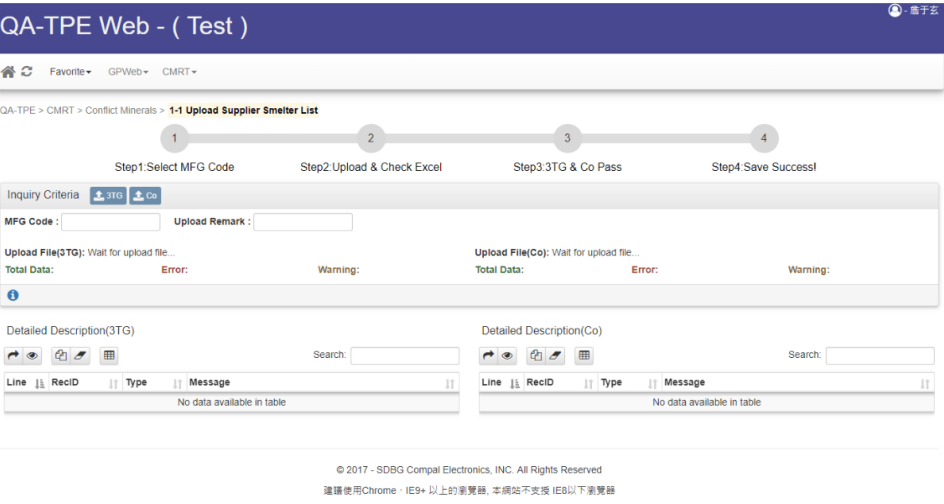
QA-TPE Web - ( Test )

- 詹于玄

Favorite▾ GPWeb▾ CMRT▾

QA-TPE > CMRT > Conflict Minerals > 1-1 Upload Supplier Smelter List

1 2 3 4

Step1:Select MFG Code Step2:Upload & Check Excel Step3:3TG & Co Pass Step4:Save Success!

Inquiry Criteria 3TG Co

MFG Code : Upload Remark :

Upload File(3TG): Wait for upload file...

Total Data: Error: Warning:

Upload File(Co): Wait for upload file...

Total Data: Error: Warning:

Detailed Description(3TG)

Search:

| Line | RecID | Type | Message |
|---|---|---|---|
| No data available in table | | | |

Detailed Description(Co)

Search:

| Line | RecID | Type | Message |
|---|---|---|---|
| No data available in table | | | |

© 2017 - SDBG Compal Electronics, INC. All Rights Reserved

建議使用Chrome · IE9+ 以上的瀏覽器, 本網站不支援 IE8以下瀏覽器